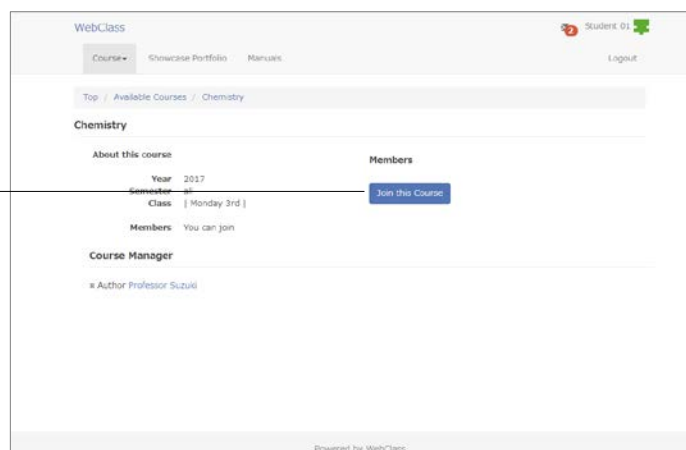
WebClass

2 Student 01

Course▾ Showcase Portfolio Manuals

Logout

Top / Available Courses / Chemistry

Chemistry

About this course

Year 2017
Semester all
Class | Monday 3rd |

Members You can join

Members

Join this Course

Course Manager

▪ Author Professor Suzuki

Powered by WebClass